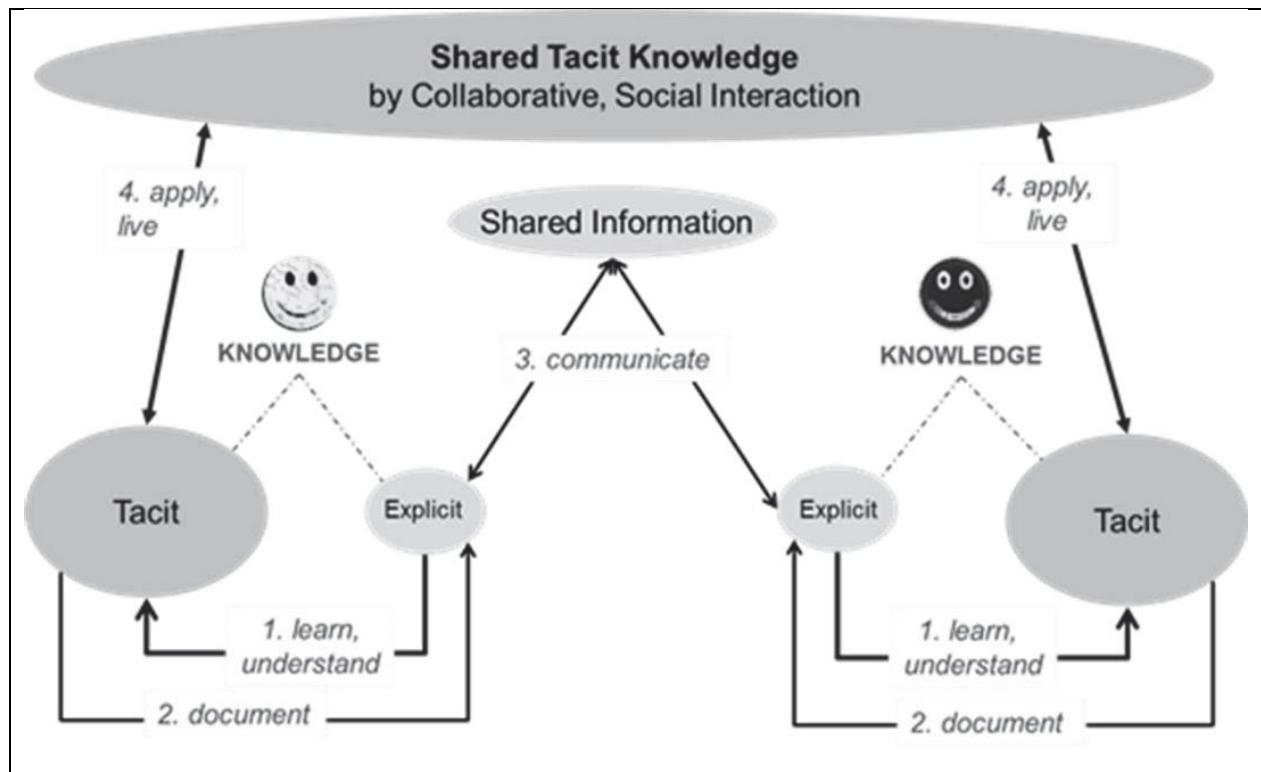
Shared Tacit Knowledge
by Collaborative, Social Interaction

4. apply, live

Shared Information

4. apply, live

KNOWLEDGE

3. communicate

KNOWLEDGE

Tacit

Explicit

Explicit

Tacit

1. learn, understand

1. learn, understand

2. document

2. document